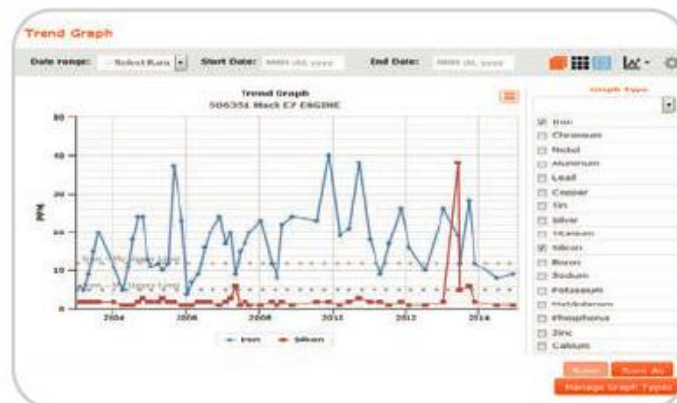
Trend Graph

Date range: Select Rang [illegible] Start Date: MMM dd, yyyy End Date: MMM dd, yyyy

Trend Graph
506351 Mack E7 ENGINE

50
40
30
20
10
0

PPM

2004
2006
2008
2010
2012
2014

Iron Silicon

Graph Type

Iron
Chromium
Nickel
Aluminum
Lead
Copper
Tin
Silver
Titanium
Silicon
Boron
Sodium
Potassium
Molybdenum
Phosphorus
Zinc
Calcium

Save
Save As
Manage Graph Types